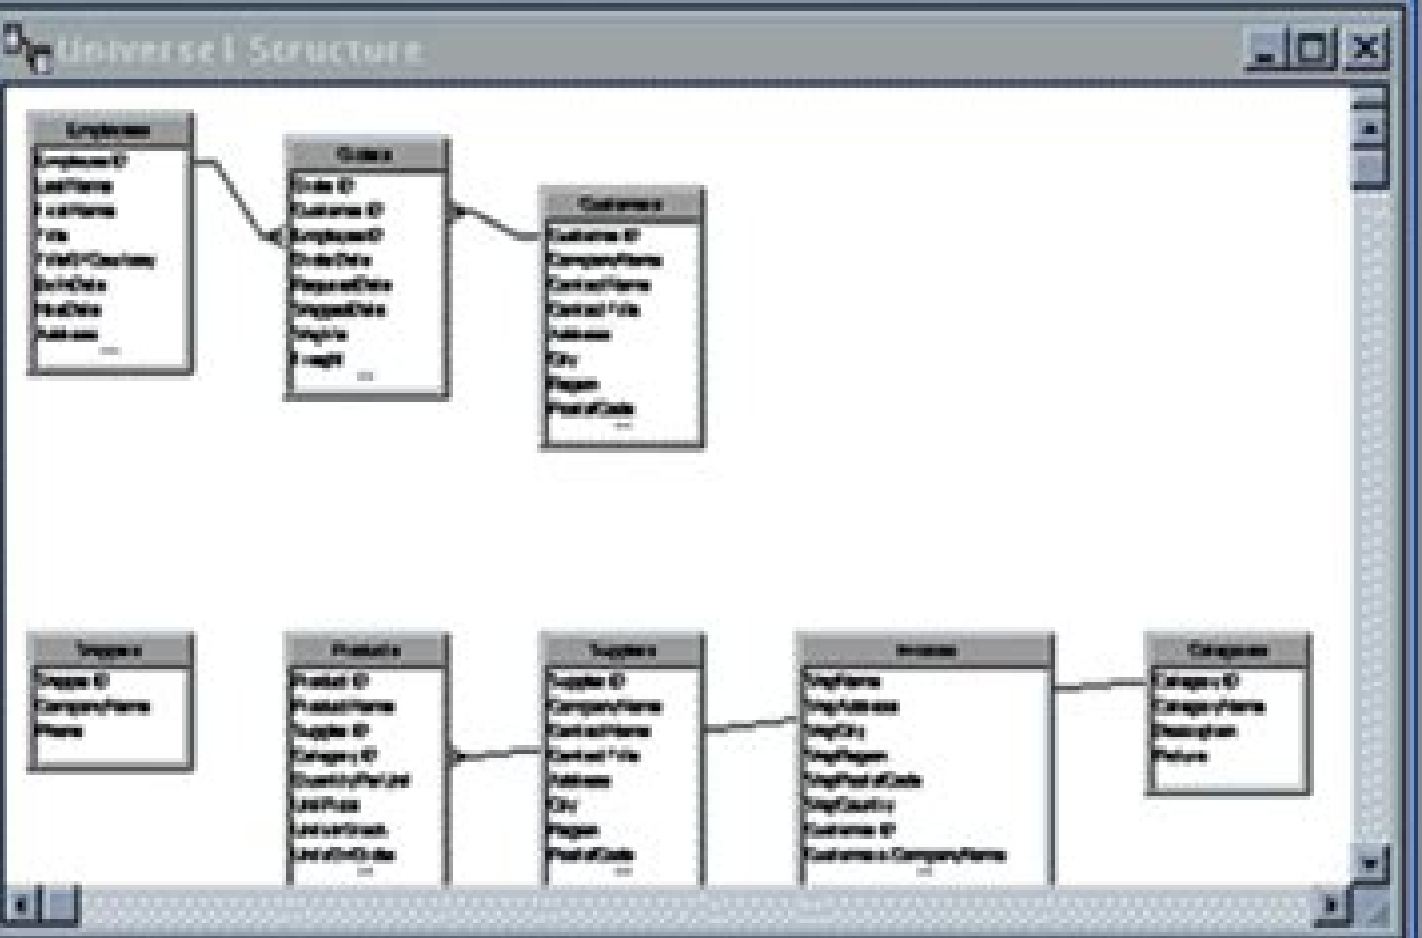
Universe1 Structure

Employees
EmployeeID
LastName
FirstName
Title
TitleOfCourtesy
BirthDate
HireDate
Address
...

Orders
Order ID
Customer ID
EmployeeID
OrderDate
RequiredDate
ShippedDate
ShipVia
Freight
...

Customers
Customer ID
CompanyName
ContactName
ContactTitle
Address
City
Region
PostalCode
...

Shippers
Shipper ID
CompanyName
Phone

Products
Product ID
ProductName
Supplier ID
Category ID
QuantityPerUnit
UnitPrice
UnitsInStock
UnitsOnOrder
...

Suppliers
Supplier ID
CompanyName
ContactName
ContactTitle
Address
City
Region
PostalCode
...

Invoices
ShipName
ShipAddress
ShipCity
ShipRegion
ShipPostalCode
ShipCountry
Customer ID
Customers.CompanyName
...

Categories
Category ID
CategoryName
Description
Picture